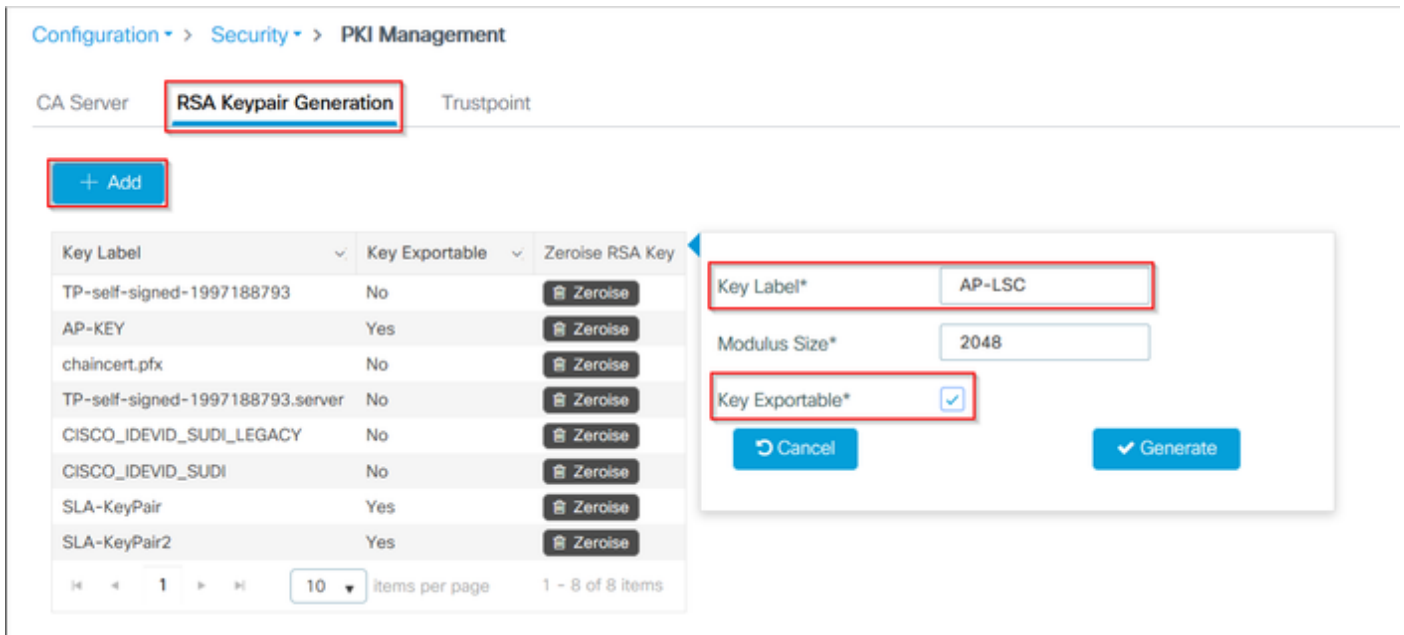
Configuration > Security > PKI Management

CA Server RSA Keypair Generation Trustpoint

+ Add

| Key Label | Key Exportable | Zeroise RSA Key |
|---|---|---|
| TP-self-signed-1997188793 | No | Zeroise |
| AP-KEY | Yes | Zeroise |
| chaincert.pfx | No | Zeroise |
| TP-self-signed-1997188793.server | No | Zeroise |
| CISCO_IDEVID_SUDI_LEGACY | No | Zeroise |
| CISCO_IDEVID_SUDI | No | Zeroise |
| SLA-KeyPair | Yes | Zeroise |
| SLA-KeyPair2 | Yes | Zeroise |

1 10 items per page 1 - 8 of 8 items

Key Label* AP-LSC

Modulus Size* 2048

Key Exportable*

Cancel Generate